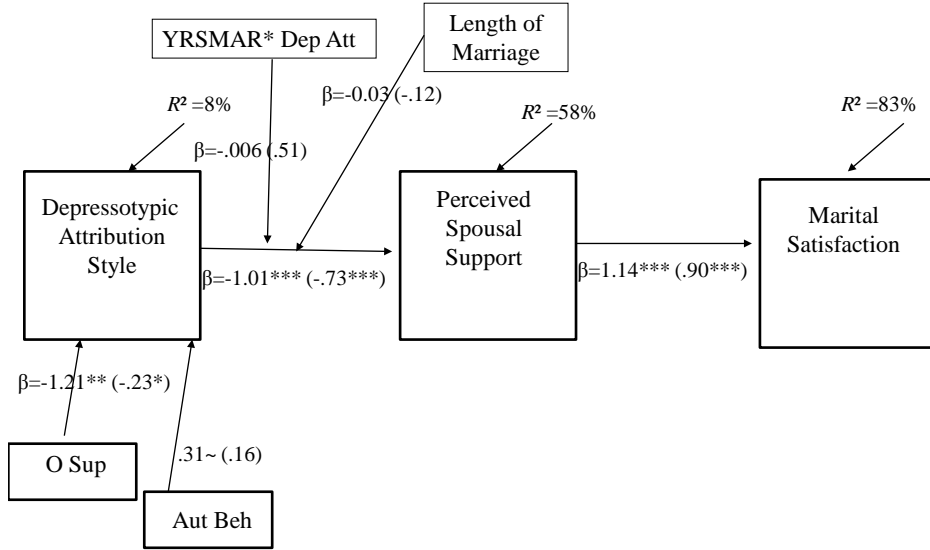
YRSMAR* Dep Att

Length of Marriage

β=-0.03 (-.12)

$R^2$ =8%

$R^2$ =58%

$R^2$ =83%

β=-.006 (.51)

Depressotypic Attribution Style

Perceived Spousal Support

Marital Satisfaction

β=-1.01*** (-.73***)

β=1.14*** (.90***)

β=-1.21** (-.23*)

.31~ (.16)

O Sup

Aut Beh